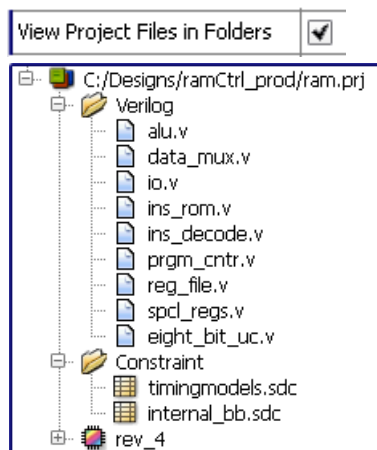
View Project Files in Folders ☑

C:/Designs/ramCtrl_prod/ram.prj
Verilog
alu.v
data_mux.v
io.v
ins_rom.v
ins_decode.v
prgm_cntr.v
reg_file.v
spcl_regs.v
eight_bit_uc.v
Constraint
timingmodels.sdc
internal_bb.sdc
rev_4